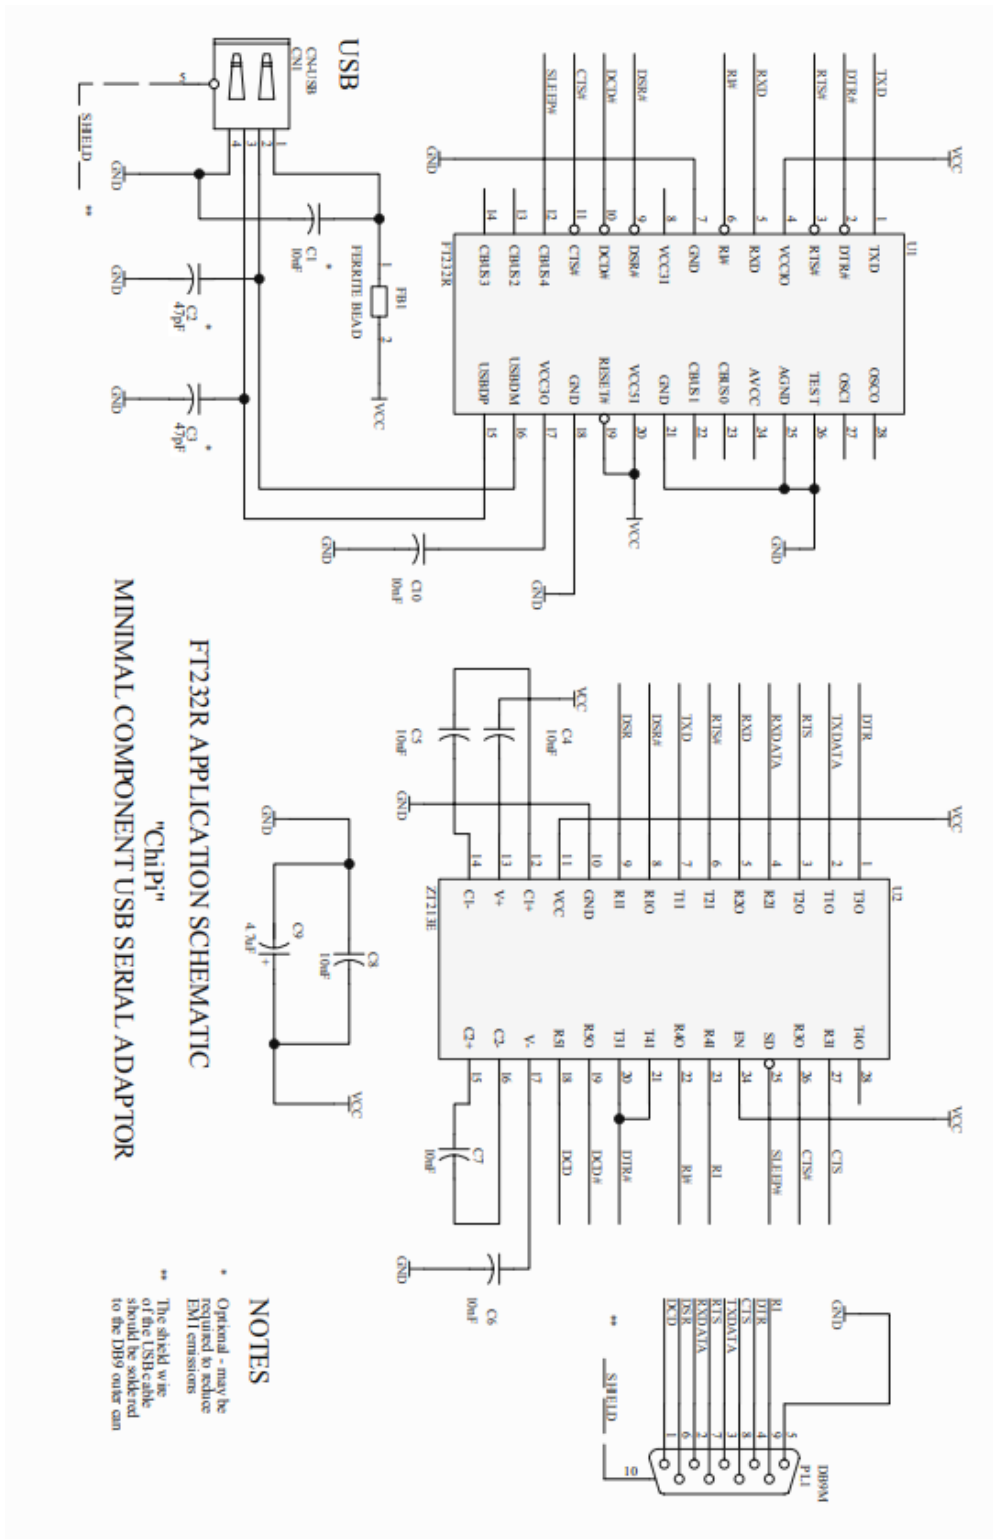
USB
CN-USB
CN1
5
4 3 2 1
SHIELD
**
GND
GND
GND
GND
C1
10nF
*
C2
47pF
*
C3
47pF
*
FB1
FERRITE BEAD
1 2
VCC
U1
FT232R
TXD
DTR#
RTS#
RXD
RI#
DSR#
DCD#
CTS#
SLEEP#
VCC
GND
1 TXD
2 DTR#
3 RTS#
4 VCCIO
5 RXD
6 RI#
7 GND
8 VCCIO
9 DSR#
10 DCD#
11 CTS#
12 CBUS4
13 CBUS2
14 CBUS3
28 OSCO
27 OSCI
26 TEST
25 AGND
24 AVCC
23 CBUS0
22 CBUS1
21 GND
20 VCCIO
19 RESET#
18 GND
17 VCCIO
16 USBDM
15 USBDP
GND
VCC
GND
C10
10nF
GND

U2
ZT213E
DTR
TXDATA
RTS
RXDATA
RXD
RTS#
TXD
DSR#
DSR
VCC
C4
10nF
C5
10nF
GND
VCC
1 T3O
2 T1O
3 T2O
4 R2I
5 R2O
6 T2I
7 T1I
8 R1O
9 R1I
10 GND
11 VCC
12 C1+
13 V+
14 C1-
28 T4O
27 R3I
26 R3O
25 SD
24 EN
23 R4I
22 R4O
21 T4I
20 T3I
19 R5O
18 R5I
17 V-
16 C2-
15 C2+
VCC
CTS
CTS#
SLEEP#
RI
RI#
DTR#
DCD#
DCD
C7
10nF
C6
10nF
GND
C8
10nF
C9
4.7uF
GND
VCC

FT232R APPLICATION SCHEMATIC
"ChiPi"
MINIMAL COMPONENT USB SERIAL ADAPTOR

GND
RI
DTR
CTS
TXDATA
RTS
RXDATA
DSR
DCD
5 9 4 8 3 7 2 6 1
10
DB9M
PL1
**
SHIELD

NOTES
* Optional - may be required to reduce EMI emissions
** The shield wire of the USB cable should be soldered to the DB9 outer can